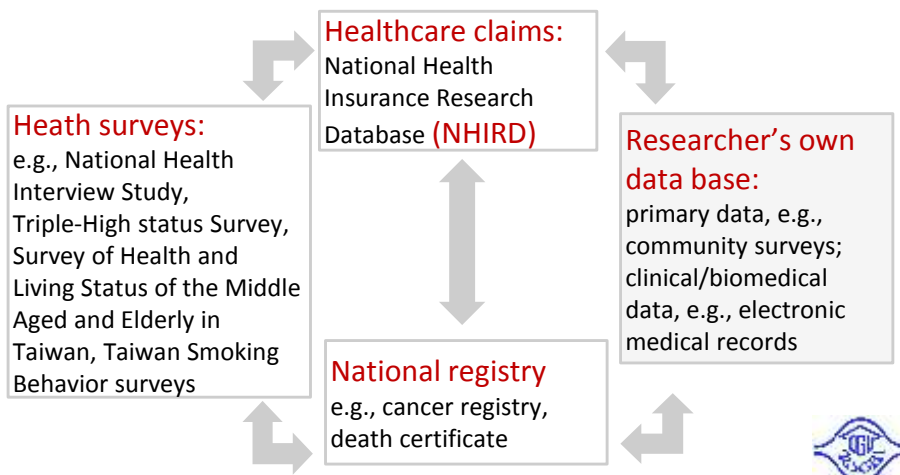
Healthcare claims:
National Health Insurance Research Database (NHIRD)

Heath surveys:
e.g., National Health Interview Study, Triple-High status Survey, Survey of Health and Living Status of the Middle Aged and Elderly in Taiwan, Taiwan Smoking Behavior surveys

Researcher's own data base:
primary data, e.g., community surveys; clinical/biomedical data, e.g., electronic medical records

National registry
e.g., cancer registry, death certificate